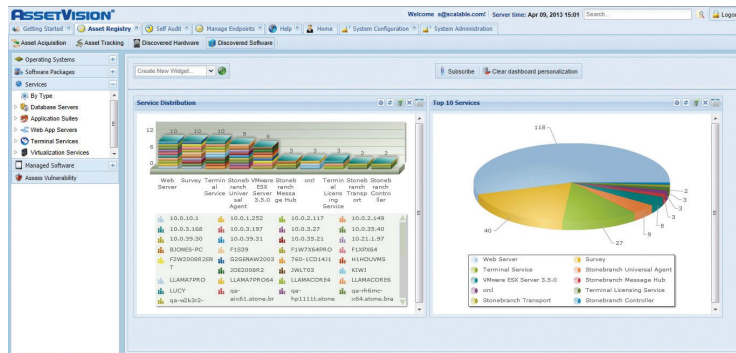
ASSETVISION®

Welcome s@scalable.com! Server time: Apr 09, 2013 15:01 Search. Logout

Getting Started | Asset Registry | Self Audit | Manage Endpoints | Help | Home | System Configuration | System Administration

Asset Acquisition | Asset Tracking | Discovered Hardware | Discovered Software

Operating Systems
Software Packages
Services
By Type
Database Servers
Application Suites
Web App Servers
Terminal Services
Virtualization Services
Managed Software
Assess Vulnerability

Create New Widget...

Subscribe | Clear dashboard personalization

Service Distribution

12 10 10 10 10 9 6 3 3 3 2 2

12
6
0

Web Server | Survey | Terminal Service | Stonebranch Universal Agent | VMware ESX Server 3.5.0 | Stonebranch Message Hub | orcl | Terminal Licensing Service | Stonebranch Transport | Stonebranch Controller

| | | | |
|---|---|---|---|
| 10.0.10.1 | 10.0.1.252 | 10.0.2.117 | 10.0.2.149 |
| 10.0.3.168 | 10.0.3.197 | 10.0.3.27 | 10.0.35.40 |
| 10.0.39.30 | 10.0.39.31 | 10.0.35.21 | 10.21.1.97 |
| BJONES-PC | F1539 | F1W7X64PRO | F1XP64 |
| F2W2008R2EN T | G2GENAW2003 | 760-1CD14J1 | H1HOUVMS |
| | JOE2008R2 | JWLT03 | KIWI |
| LLAMA7PRO | LLAMA7PRO64 | LLAMACOR64 | LLAMACOR86 |
| LUCY | qa-aix61.stone.br | qa-hp1111t.stone | qa-rh6mc-x64.stone.bra |
| qa-w2k3r2- | | | |

Top 10 Services

118
2
3
3
8
9
27
40

Web Server | Survey
Terminal Service | Stonebranch Universal Agent
VMware ESX Server 3.5.0 | Stonebranch Message Hub
orcl | Terminal Licensing Service
Stonebranch Transport | Stonebranch Controller